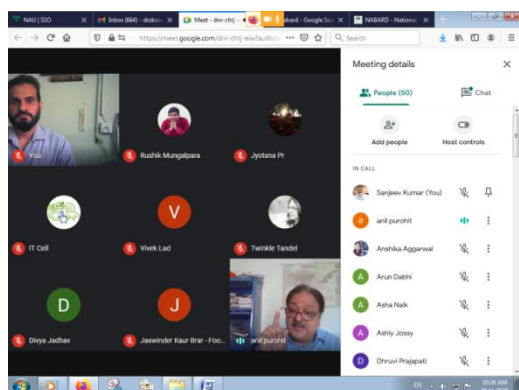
NAU | SSO
Inbox (664) - drsksi
Meet - dnr-chtj-
abard - Google Se
NABARD - National

https://meet.google.com/dnr-chtj-eiw?authus
Search

You
Rushik Mungalpara
Jyotsna Pr
IT Cell
Vivek Lad
Twinkle Tandel
Divya Jadhav
Jaswinder Kaur Brar - Foo...
anil purohit

Meeting details
People (50)
Chat
Add people
Host controls
IN CALL
Sanjeev Kumar (You)
anil purohit
Anshika Aggarwal
Arun Dabhi
Asha Naik
Ashly Jossy
Dhruvi Prajapati

EN
10:26 AM